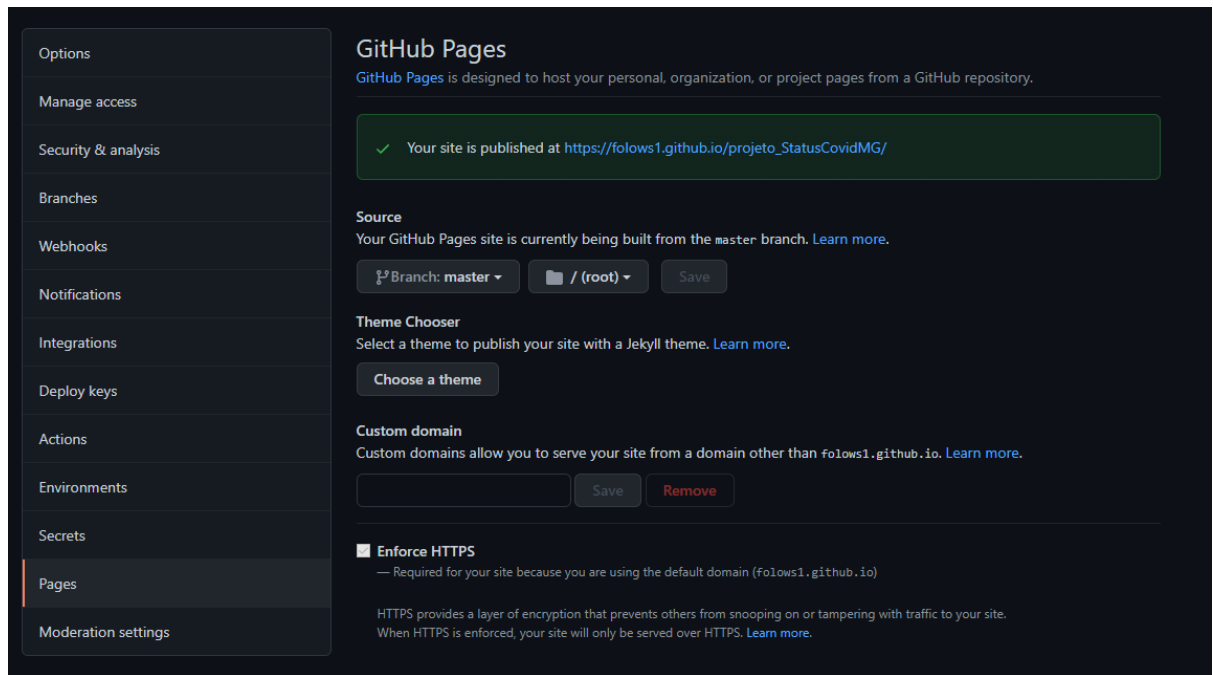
Options
Manage access
Security & analysis
Branches
Webhooks
Notifications
Integrations
Deploy keys
Actions
Environments
Secrets
Pages
Moderation settings

GitHub Pages
GitHub Pages is designed to host your personal, organization, or project pages from a GitHub repository.

Your site is published at https://folows1.github.io/projeto_StatusCovidMG/

Source
Your GitHub Pages site is currently being built from the master branch. Learn more.

Branch: master
/ (root)
Save

Theme Chooser
Select a theme to publish your site with a Jekyll theme. Learn more.

Choose a theme

Custom domain
Custom domains allow you to serve your site from a domain other than folows1.github.io. Learn more.

Save
Remove

Enforce HTTPS
— Required for your site because you are using the default domain (folows1.github.io)

HTTPS provides a layer of encryption that prevents others from snooping on or tampering with traffic to your site. When HTTPS is enforced, your site will only be served over HTTPS. Learn more.